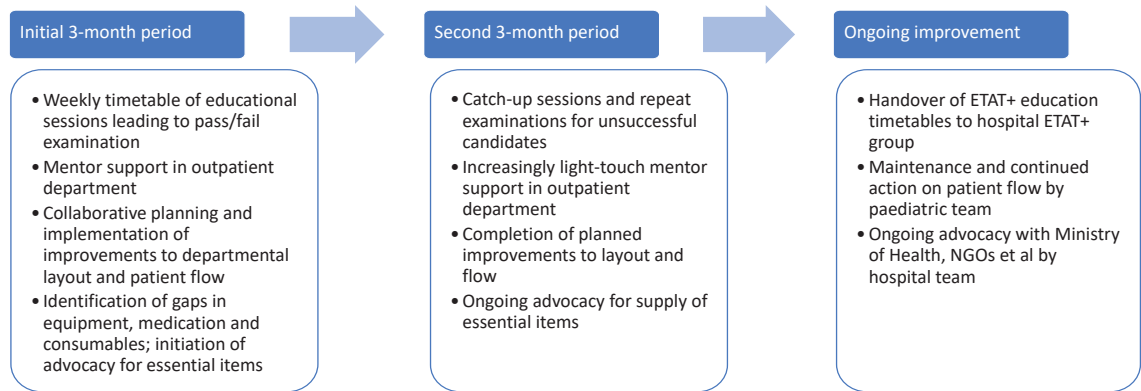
Initial 3-month period

• Weekly timetable of educational sessions leading to pass/fail examination
• Mentor support in outpatient department
• Collaborative planning and implementation of improvements to departmental layout and patient flow
• Identification of gaps in equipment, medication and consumables; initiation of advocacy for essential items

Second 3-month period

• Catch-up sessions and repeat examinations for unsuccessful candidates
• Increasingly light-touch mentor support in outpatient department
• Completion of planned improvements to layout and flow
• Ongoing advocacy for supply of essential items

Ongoing improvement

• Handover of ETAT+ education timetables to hospital ETAT+ group
• Maintenance and continued action on patient flow by paediatric team
• Ongoing advocacy with Ministry of Health, NGOs et al by hospital team